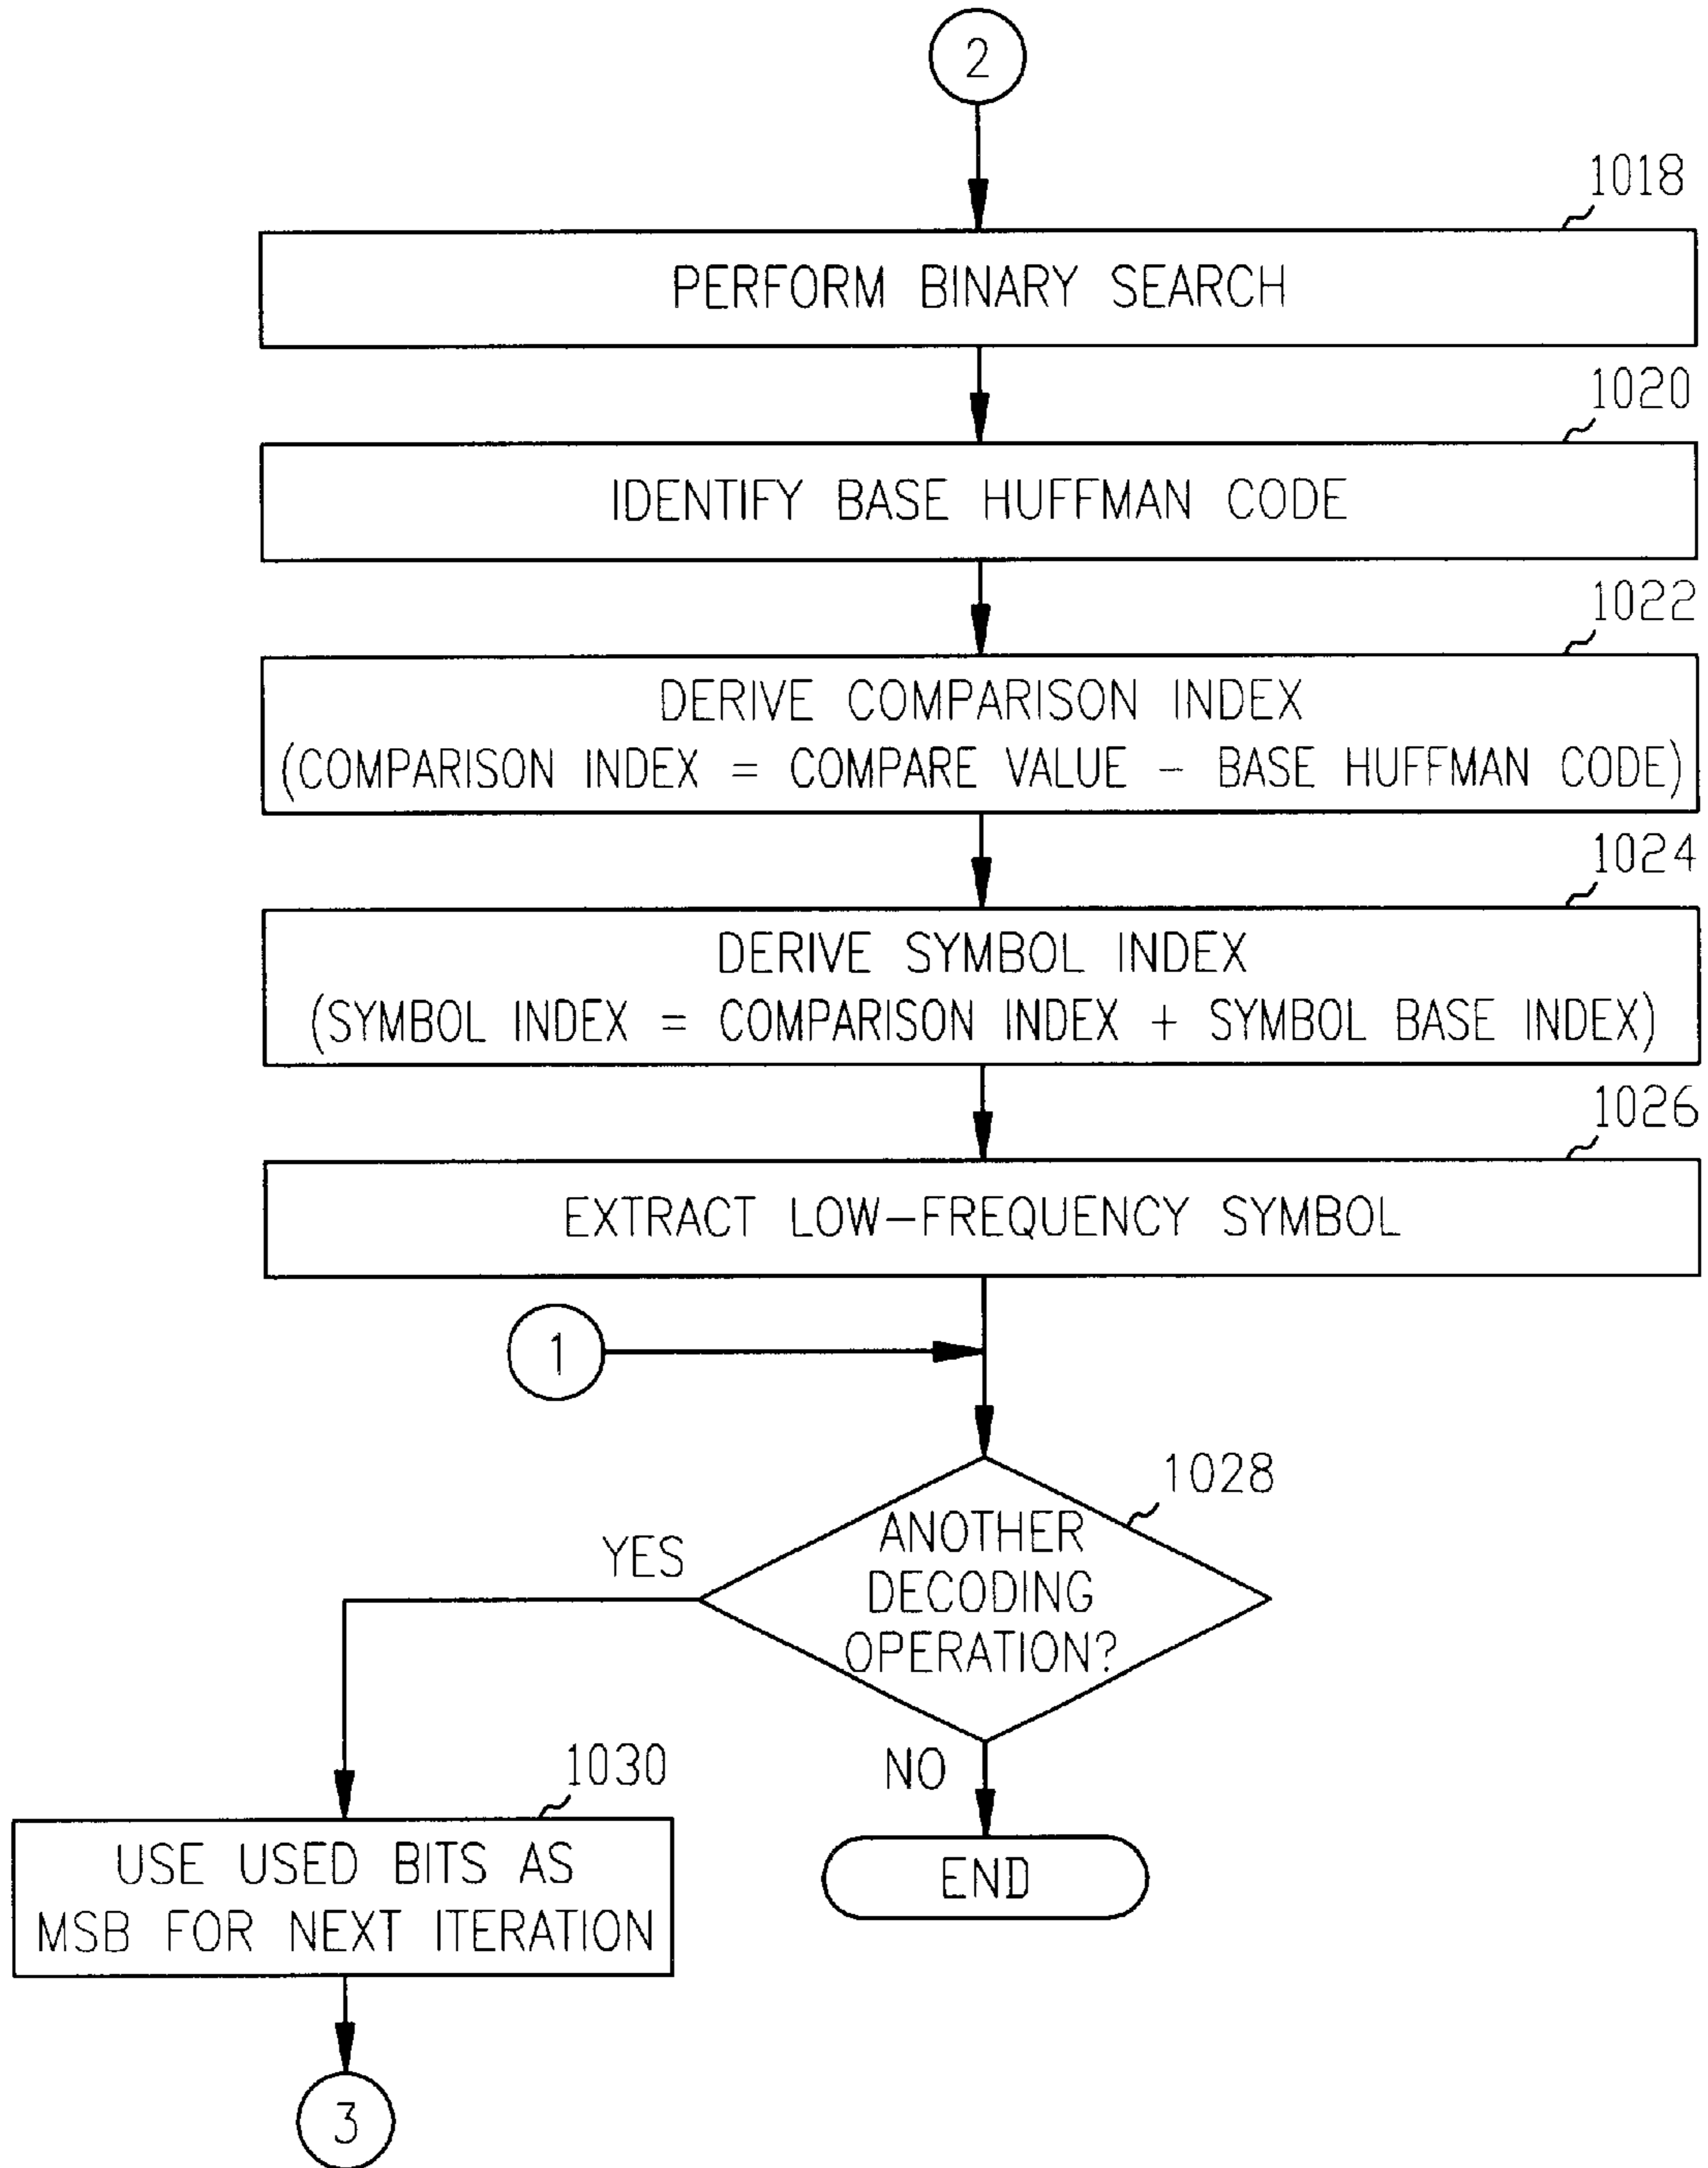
2

1018

PERFORM BINARY SEARCH

1020

IDENTIFY BASE HUFFMAN CODE

1022

DERIVE COMPARISON INDEX
(COMPARISON INDEX = COMPARE VALUE – BASE HUFFMAN CODE)

1024

DERIVE SYMBOL INDEX
(SYMBOL INDEX = COMPARISON INDEX + SYMBOL BASE INDEX)

1026

EXTRACT LOW–FREQUENCY SYMBOL

1

1028

ANOTHER DECODING OPERATION?

YES

NO

1030

USE USED BITS AS MSB FOR NEXT ITERATION

END

3